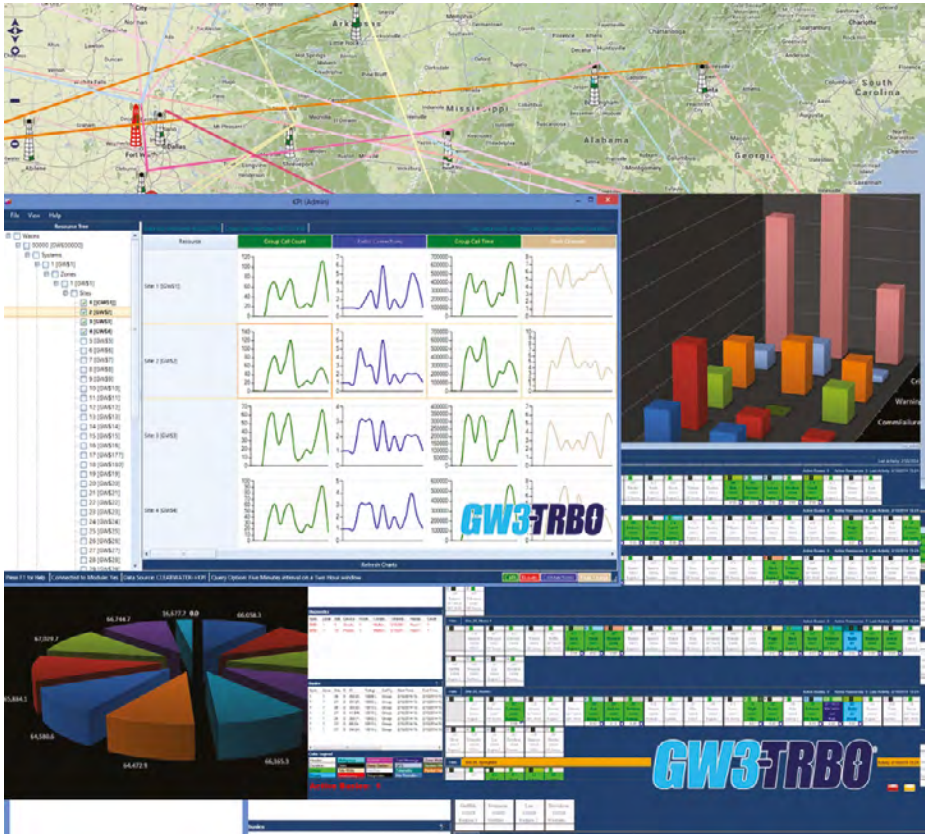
Arkansas
Mississippi
Alabama
Georgia
South Carolina
Dallas
Fort Worth
Memphis
Charlotte

KPI (Admin)
File View Help
Resource Tree
Resource
Group Call Count
Group Call Time
Site 1 [GWS1]
Site 2 [GWS2]
Site 3 [GWS3]
Site 4 [GWS4]
Refresh Charts
Press F1 for Help
GW3-TRBO

Warning

Active Routes: 4

67,059.7
64,744.7
55,577.7
0.0
66,058.3
65,804.1
64,580.6
64,472.9
66,365.3

GW3-TRBO